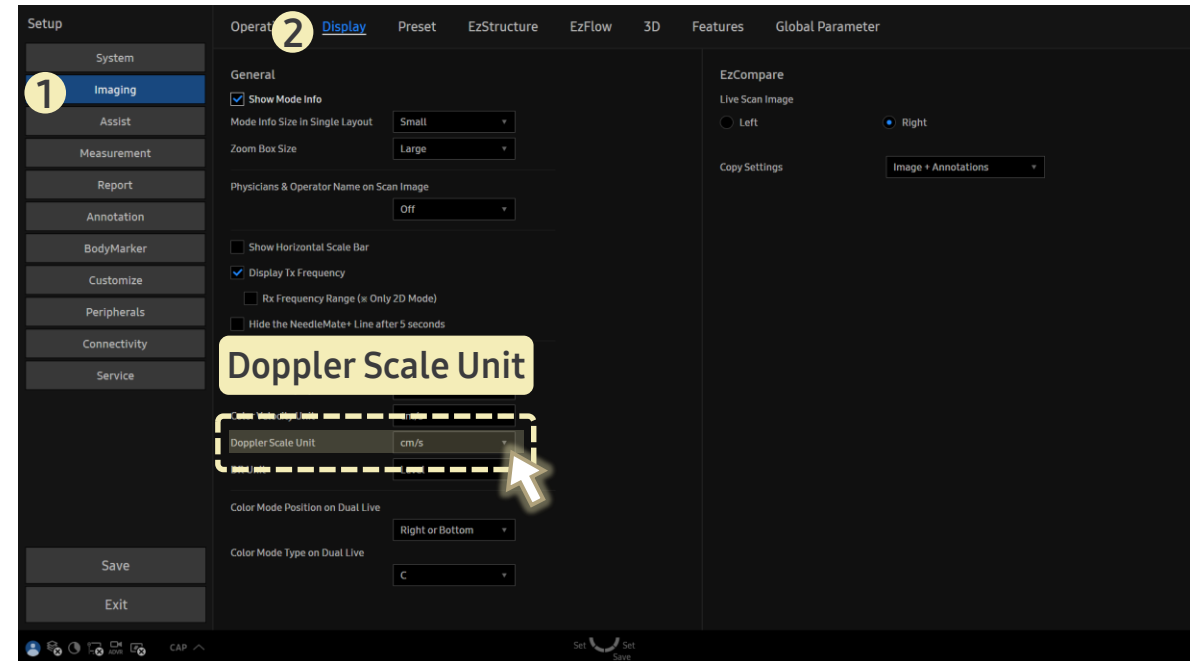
Setup

System
1 Imaging
Assist
Measurement
Report
Annotation
BodyMarker
Customize
Peripherals
Connectivity
Service

Save
Exit

Operat 2 Display Preset EzStructure EzFlow 3D Features Global Parameter

General
Show Mode Info
Mode Info Size in Single Layout Small
Zoom Box Size Large

Physicians & Operator Name on Scan Image
Off

Show Horizontal Scale Bar
Display Tx Frequency
Rx Frequency Range (※ Only 2D Mode)
Hide the NeedleMate+ Line after 5 seconds

Doppler Scale Unit

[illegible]
Doppler Scale Unit cm/s
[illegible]

Color Mode Position on Dual Live
Right or Bottom
Color Mode Type on Dual Live
C

EzCompare
Live Scan Image
Left Right

Copy Settings Image + Annotations

CAP

Set Set
Save